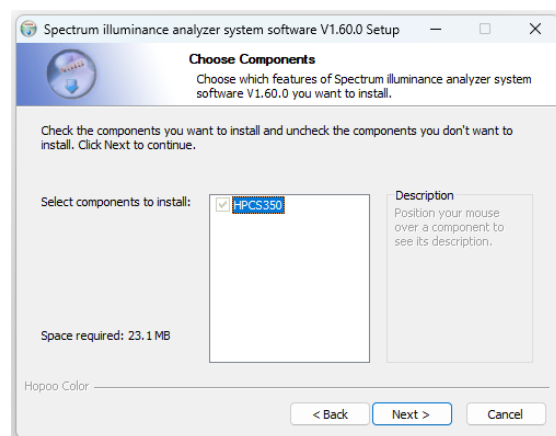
Spectrum illuminance analyzer system software V1.60.0 Setup

Choose Components

Choose which features of Spectrum illuminance analyzer system software V1.60.0 you want to install.

Check the components you want to install and uncheck the components you don't want to install. Click Next to continue.

Select components to install:

HPCS350

Description

Position your mouse over a component to see its description.

Space required: 23.1 MB

Hopoo Color

< Back

Next >

Cancel